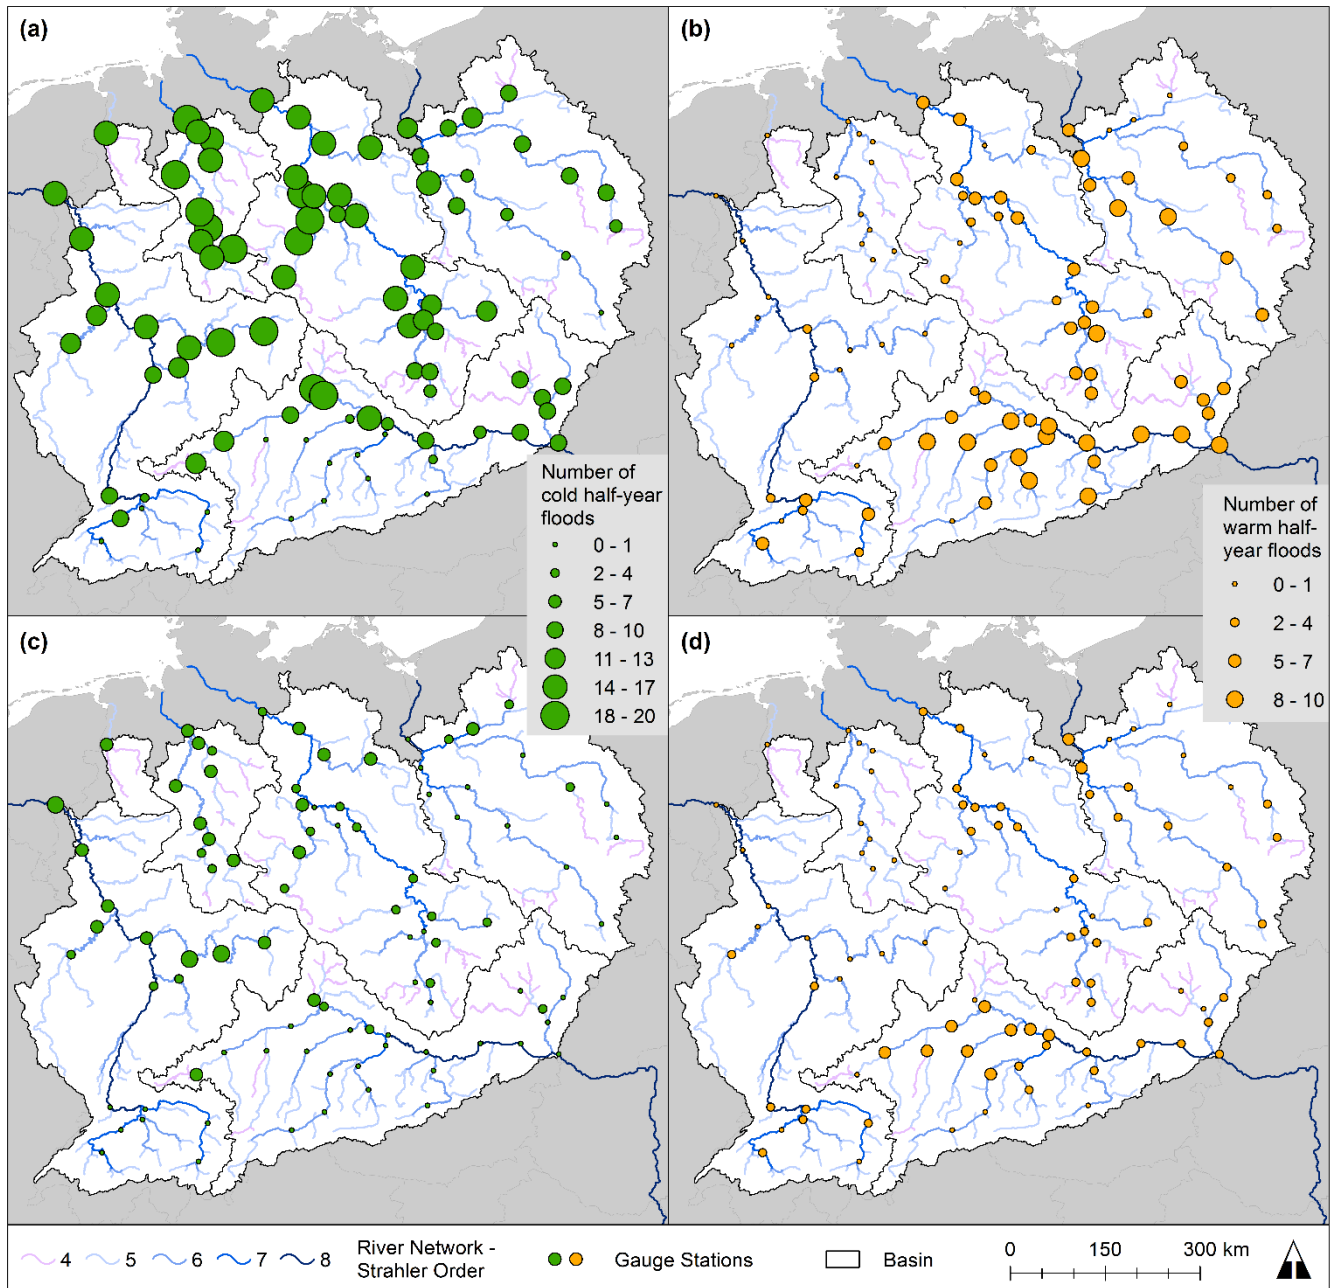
(a)

Number of cold half-year floods
0 - 1
2 - 4
5 - 7
8 - 10
11 - 13
14 - 17
18 - 20

(b)

Number of warm half-year floods
0 - 1
2 - 4
5 - 7
8 - 10

(c)

(d)

4 5 6 7 8 River Network - Strahler Order

Gauge Stations

Basin

0 150 300 km